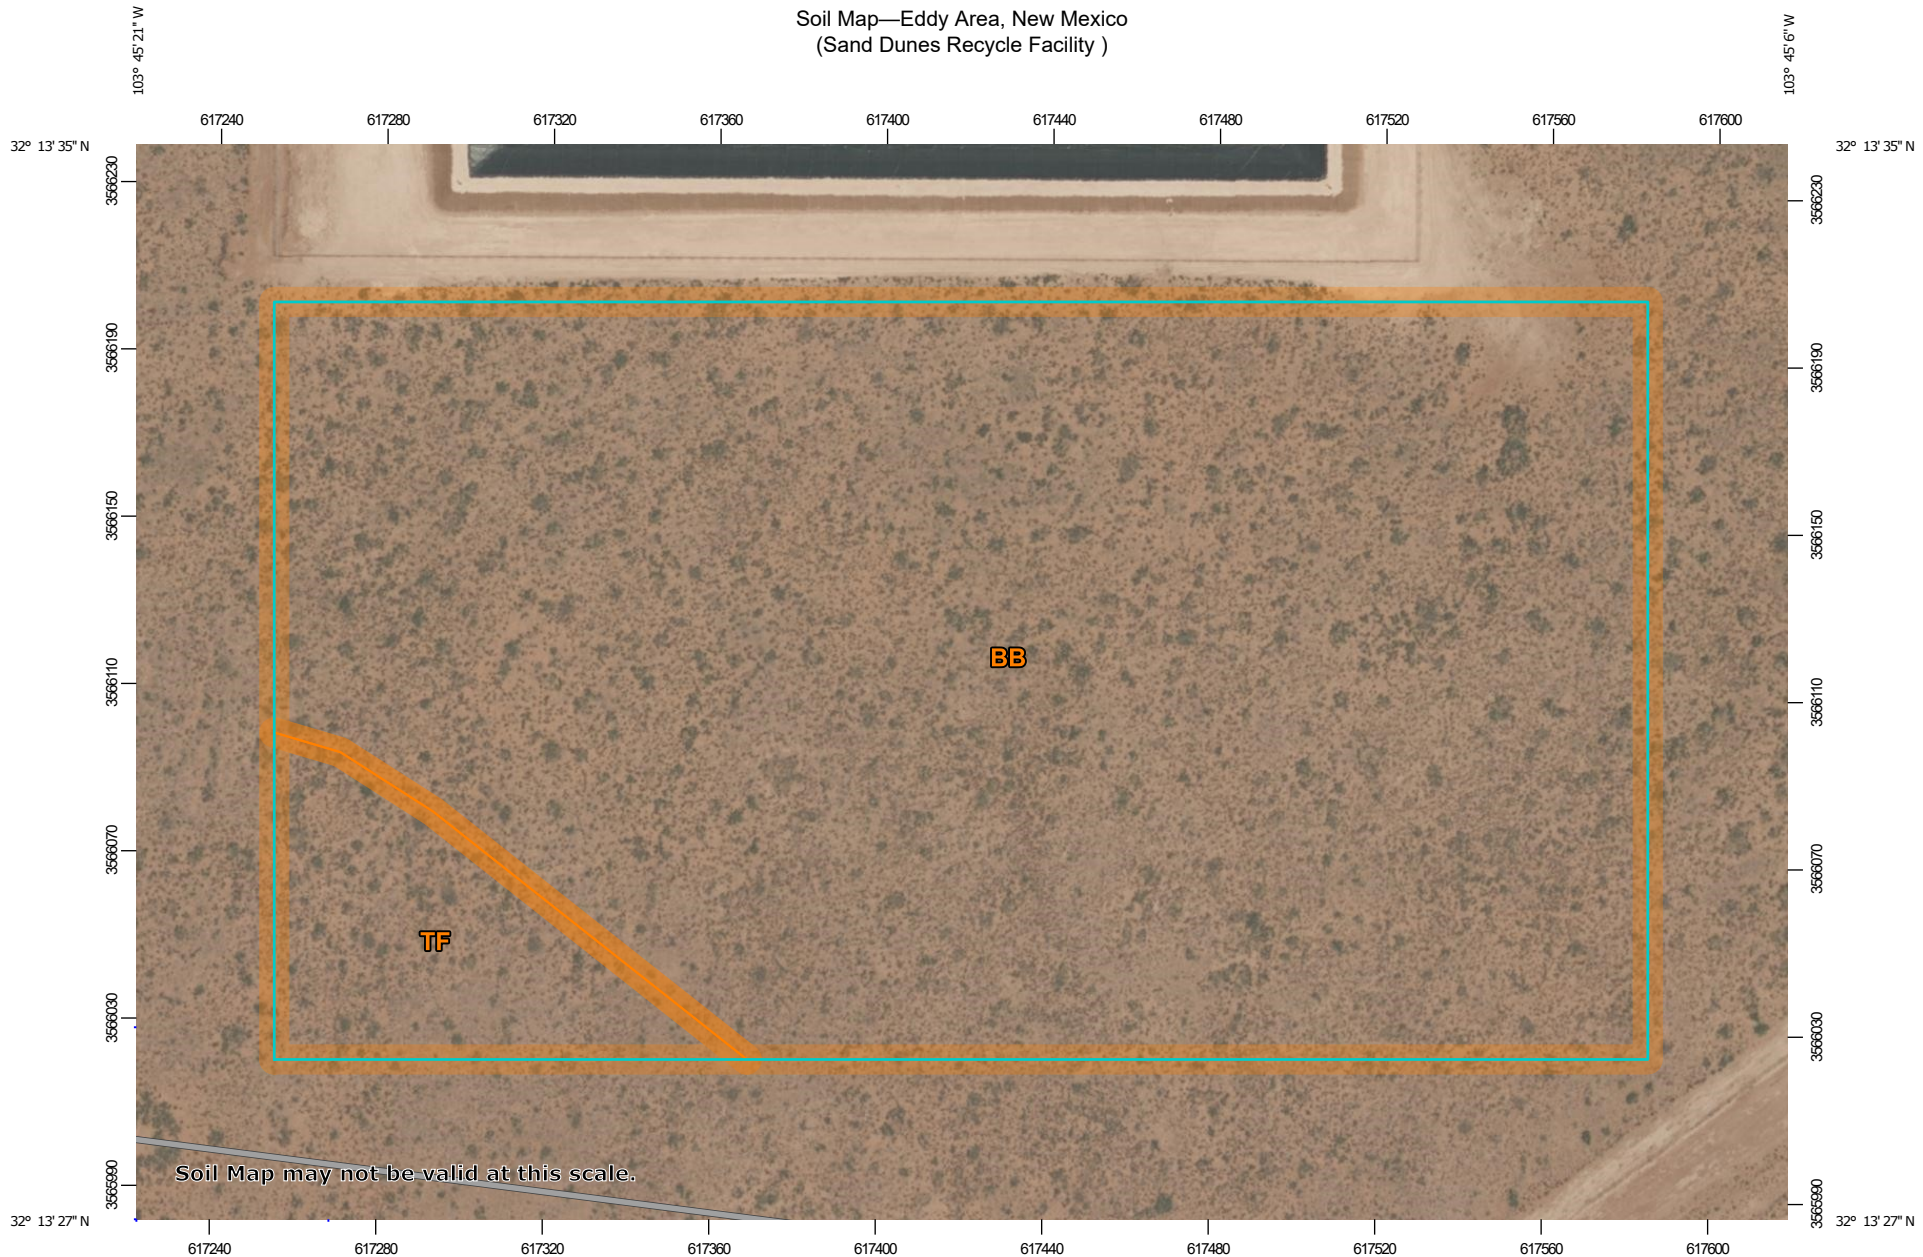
Soil Map—Eddy Area, New Mexico
(Sand Dunes Recycle Facility )

103° 45' 21" W
103° 45' 6" W

617240 617280 617320 617360 617400 617440 617480 617520 617560 617600

32° 13' 35" N
32° 13' 35" N

3566230
3566190
3566150
3566110
3566070
3566030
3565990

3566230
3566190
3566150
3566110
3566070
3566030
3565990

BB

TF

Soil Map may not be valid at this scale.

32° 13' 27" N
32° 13' 27" N

617240 617280 617320 617360 617400 617440 617480 617520 617560 617600